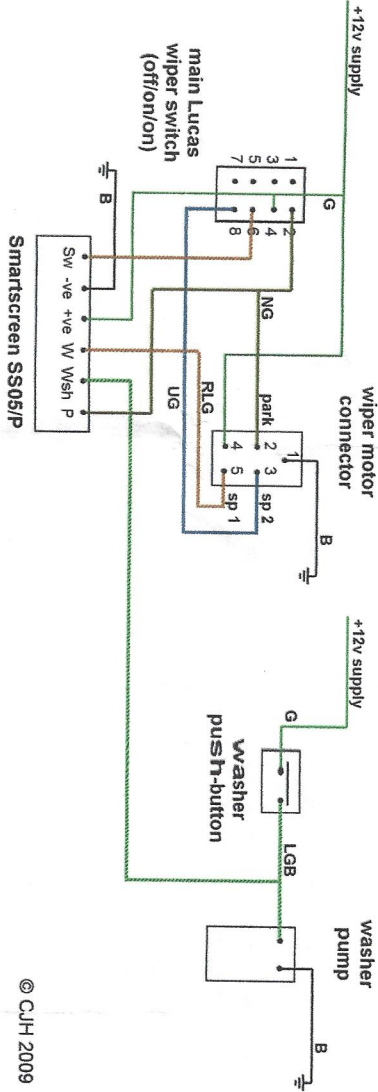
+12v supply

main Lucas wiper switch (off/on/on)

1 2
3 4
5 6
7 8

G

B

NG

RLG

UG

Sw -ve +ve W Wsh P

Smartscreen SS05/P

wiper motor connector

park 2
1
3
4
5
sp 1
sp 2

B

+12v supply

G

washer push-button

LGB

washer pump

B

© CJH 2009